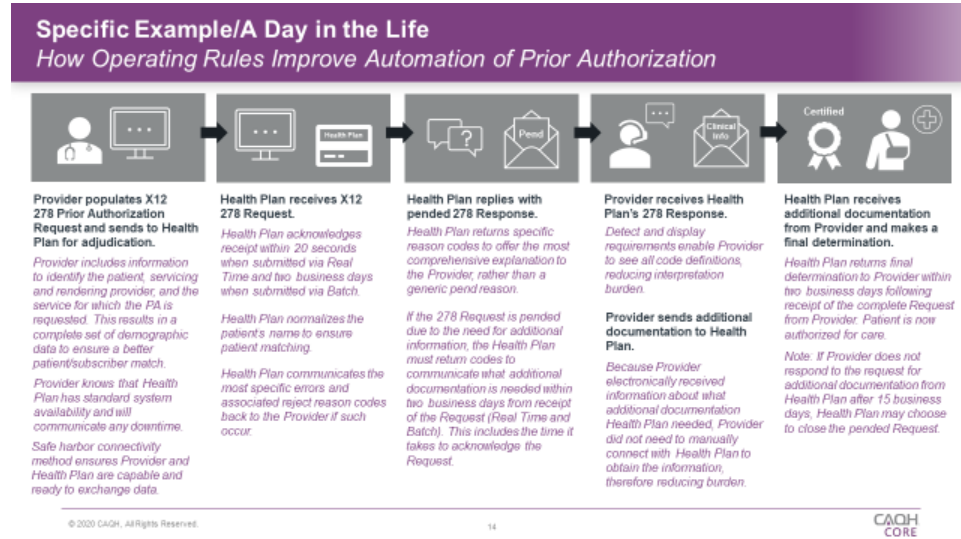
Specific Example/A Day in the Life
How Operating Rules Improve Automation of Prior Authorization

Health Plan

Pend

Clinical Info

Certified

Provider populates X12 278 Prior Authorization Request and sends to Health Plan for adjudication.

Provider includes information to identify the patient, servicing and rendering provider, and the service for which the PA is requested. This results in a complete set of demographic data to ensure a better patient/subscriber match.

Provider knows that Health Plan has standard system availability and will communicate any downtime.

Safe harbor connectivity method ensures Provider and Health Plan are capable and ready to exchange data.

Health Plan receives X12 278 Request.

Health Plan acknowledges receipt within 20 seconds when submitted via Real Time and two business days when submitted via Batch.

Health Plan normalizes the patient's name to ensure patient matching.

Health Plan communicates the most specific errors and associated reject reason codes back to the Provider if such occur.

Health Plan replies with pended 278 Response.

Health Plan returns specific reason codes to offer the most comprehensive explanation to the Provider, rather than a generic pend reason.

If the 278 Request is pended due to the need for additional information, the Health Plan must return codes to communicate what additional documentation is needed within two business days from receipt of the Request (Real Time and Batch). This includes the time it takes to acknowledge the Request.

Provider receives Health Plan's 278 Response.

Detect and display requirements enable Provider to see all code definitions, reducing interpretation burden.

Provider sends additional documentation to Health Plan.

Because Provider electronically received information about what additional documentation Health Plan needed, Provider did not need to manually connect with Health Plan to obtain the information, therefore reducing burden.

Health Plan receives additional documentation from Provider and makes a final determination.

Health Plan returns final determination to Provider within two business days following receipt of the complete Request from Provider. Patient is now authorized for care.

Note: If Provider does not respond to the request for additional documentation from Health Plan after 15 business days, Health Plan may choose to close the pended Request.

© 2020 CAQH, All Rights Reserved.

14

CAQH CORE